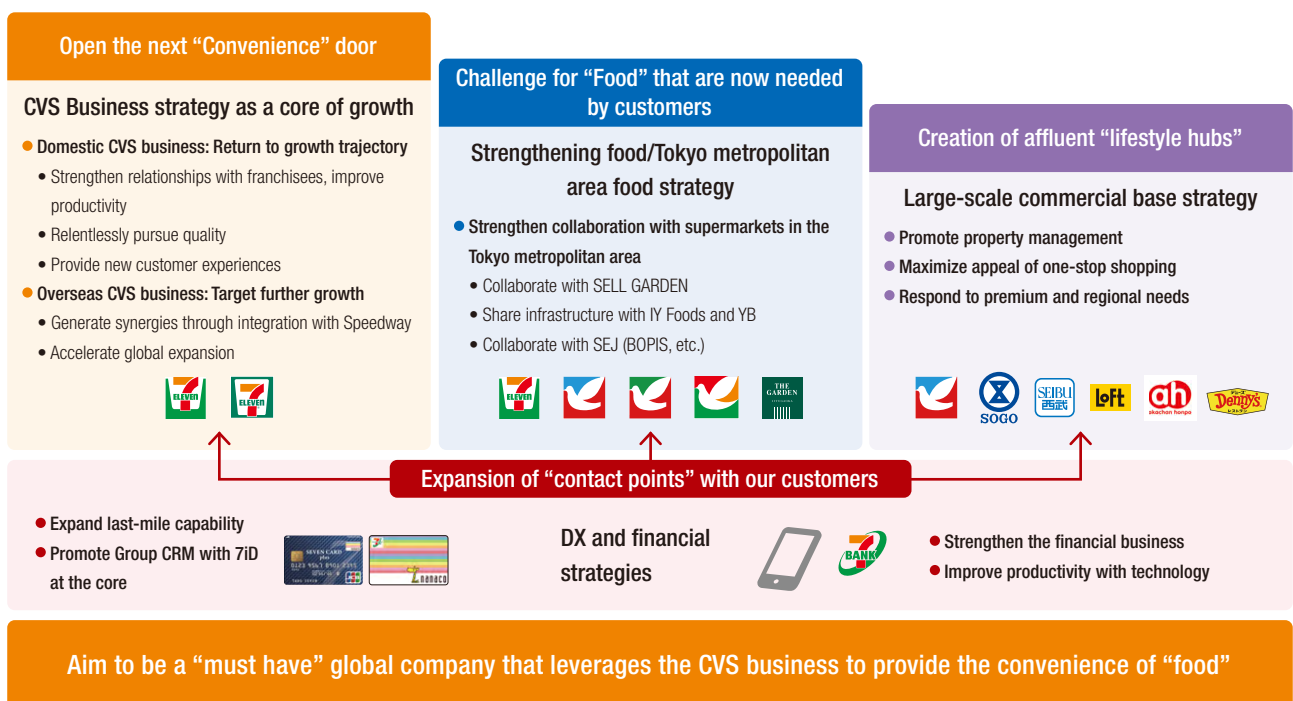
Open the next “Convenience” door

CVS Business strategy as a core of growth

Domestic CVS business: Return to growth trajectory
• Strengthen relationships with franchisees, improve productivity
• Relentlessly pursue quality
• Provide new customer experiences

Overseas CVS business: Target further growth
• Generate synergies through integration with Speedway
• Accelerate global expansion

ELEVEn ELEVEn

Challenge for “Food” that are now needed by customers

Strengthening food/Tokyo metropolitan area food strategy

Strengthen collaboration with supermarkets in the Tokyo metropolitan area
• Collaborate with SELL GARDEN
• Share infrastructure with IY Foods and YB
• Collaborate with SEJ (BOPIS, etc.)

ELEVEn THE GARDEN

Creation of affluent “lifestyle hubs”

Large-scale commercial base strategy

Promote property management
Maximize appeal of one-stop shopping
Respond to premium and regional needs

SOGO SEIBU 西武 LoFt ah akachan honpo Denny's

Expansion of “contact points” with our customers

Expand last-mile capability
Promote Group CRM with 7iD at the core

SEVEN CARD plus nanaco

DX and financial strategies

BANK

Strengthen the financial business
Improve productivity with technology

Aim to be a “must have” global company that leverages the CVS business to provide the convenience of “food”